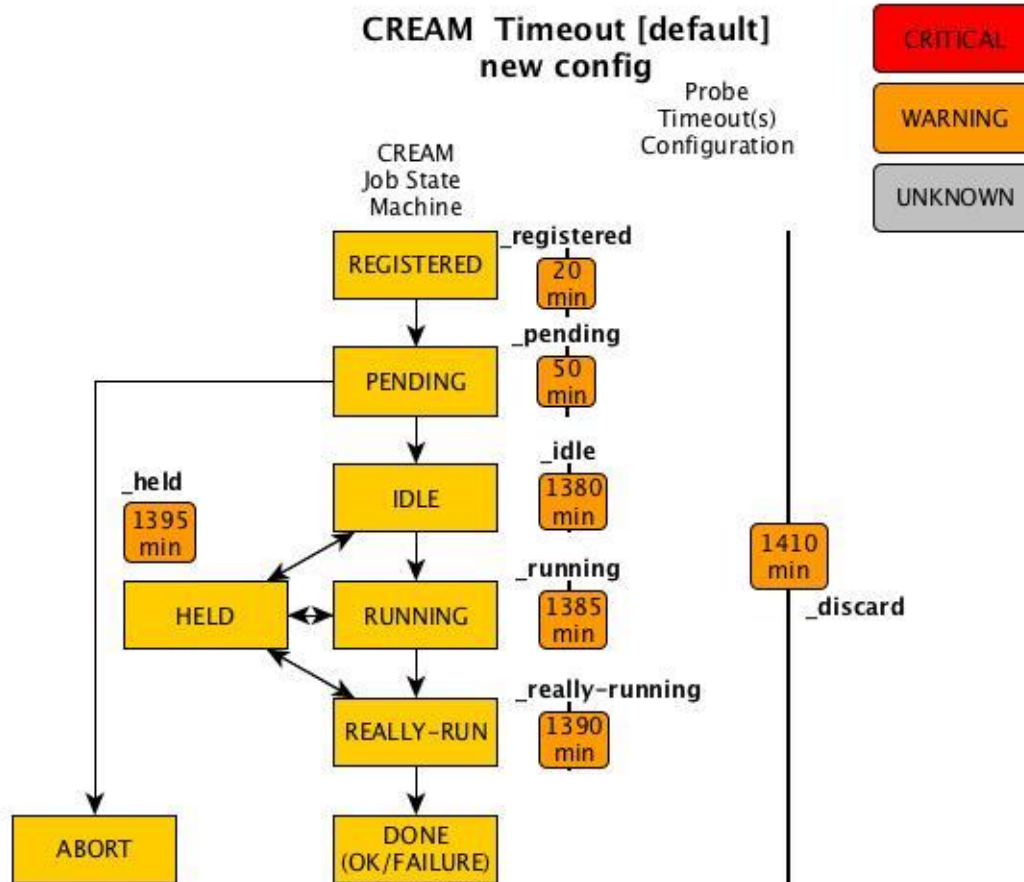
CREAM Timeout [default]
new config

CRITICAL

WARNING

UNKNOWN

Probe Timeout(s) Configuration

CREAM Job State Machine

_registered
REGISTERED
20 min

_pending
PENDING
50 min

_idle
IDLE
1380 min

_held
1395 min

_running
HELD
RUNNING
1385 min

1410 min
_discard

_really-running
REALLY-RUN
1390 min

ABORT

DONE (OK/FAILURE)